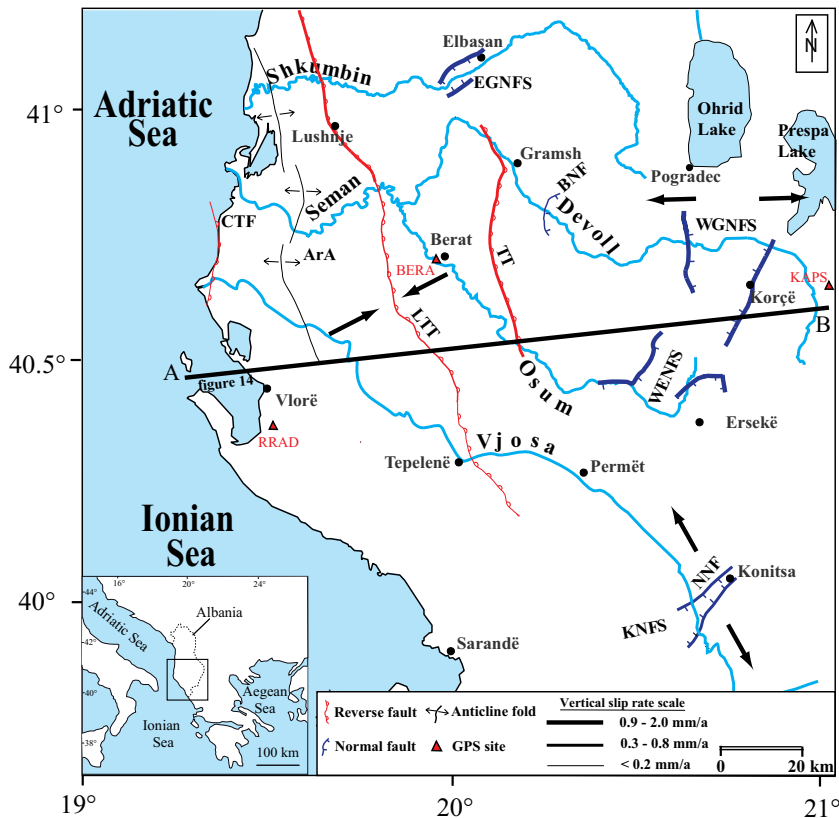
N

Adriatic Sea

Shkumbin

Elbasan

EGNFS

Ohrid Lake

Prespa Lake

41°

Lushnje

Gramsh

Pogradec

BNF

Seman

Devoll

CTF

WGNFS

ArA

Berat

TT

BERA

KAPS

LTT

Korçë

B

40.5°

A

figure 14

Vlorë

Osum

WENFS

Ersekë

RRAD

Vjosa

Tepelenë

Përmët

Ionian Sea

NNF

Konitsa

40°

KNFS

Sarandë

16°

20°

24°

44°

42°

40°

38°

Adriatic Sea

Albania

Ionian Sea

Aegean Sea

100 km

Reverse fault

Anticline fold

Normal fault

GPS site

Vertical slip rate scale

0.9 - 2.0 mm/a

0.3 - 0.8 mm/a

< 0.2 mm/a

0

20 km

19°

20°

21°